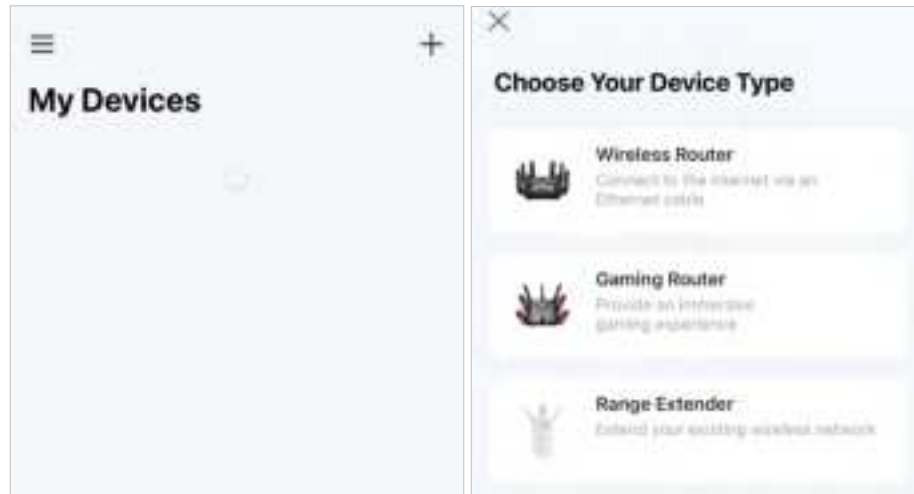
My Devices

Choose Your Device Type

Wireless Router
Connect to the internet via an Ethernet cable

Gaming Router
Provide an immersive gaming experience

Range Extender
Extend your existing wireless network